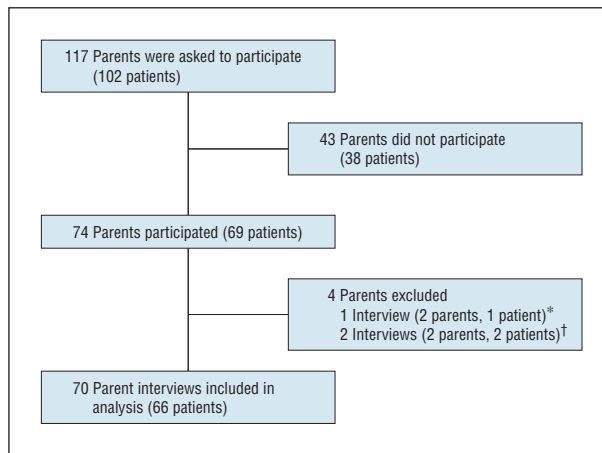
117 Parents were asked to participate (102 patients)

43 Parents did not participate (38 patients)

74 Parents participated (69 patients)

4 Parents excluded
1 Interview (2 parents, 1 patient)*
2 Interviews (2 parents, 2 patients)†

70 Parent interviews included in analysis (66 patients)